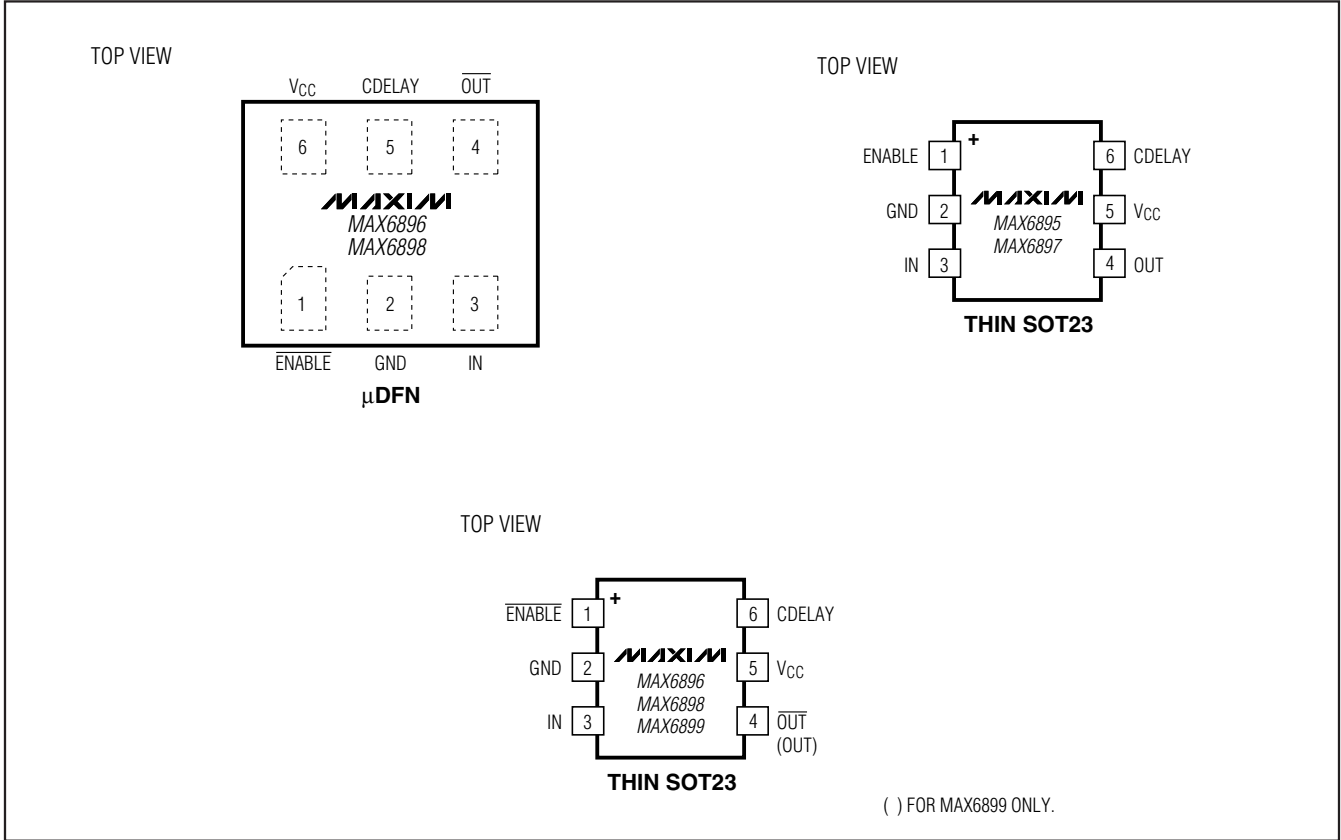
TOP VIEW

$V_{CC}$ CDELAY $\overline{OUT}$

6 5 4

MAXIM
MAX6896
MAX6898

1 2 3

$\overline{ENABLE}$ GND IN

μDFN

TOP VIEW

ENABLE 1
GND 2
IN 3

+

MAXIM
MAX6895
MAX6897

6 CDELAY
5 $V_{CC}$
4 OUT

THIN SOT23

TOP VIEW

$\overline{ENABLE}$ 1
GND 2
IN 3

+

MAXIM
MAX6896
MAX6898
MAX6899

6 CDELAY
5 $V_{CC}$
4 $\overline{OUT}$ (OUT)

THIN SOT23

( ) FOR MAX6899 ONLY.